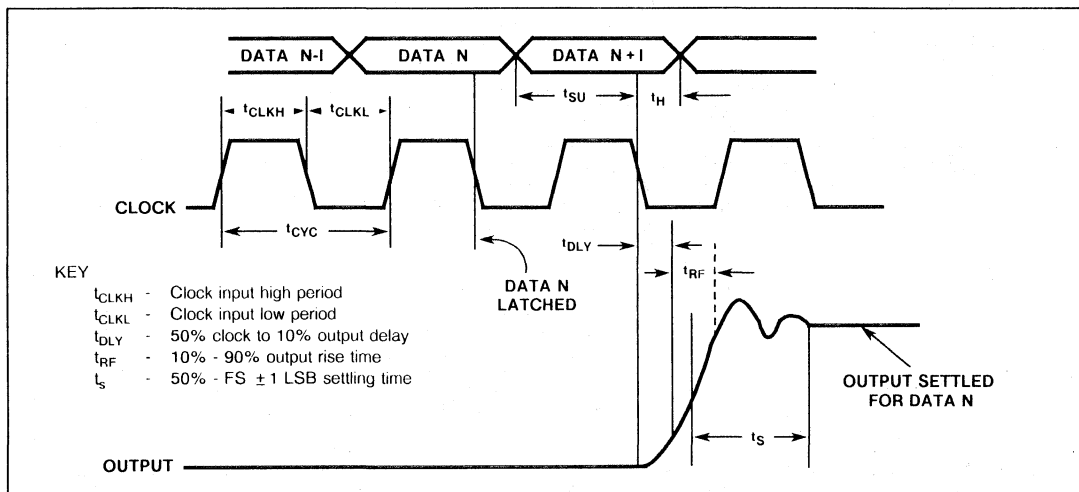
DATA N-I
DATA N
DATA N+I

$t_{SU}$
$t_H$

$t_{CLKH}$
$t_{CLKL}$

CLOCK

$t_{CYC}$

$t_{DLY}$

$t_{RF}$

DATA N LATCHED

KEY
$t_{CLKH}$ - Clock input high period
$t_{CLKL}$ - Clock input low period
$t_{DLY}$ - 50% clock to 10% output delay
$t_{RF}$ - 10% - 90% output rise time
$t_s$ - 50% - FS $\pm 1$ LSB settling time

OUTPUT SETTLED FOR DATA N

$t_S$

OUTPUT